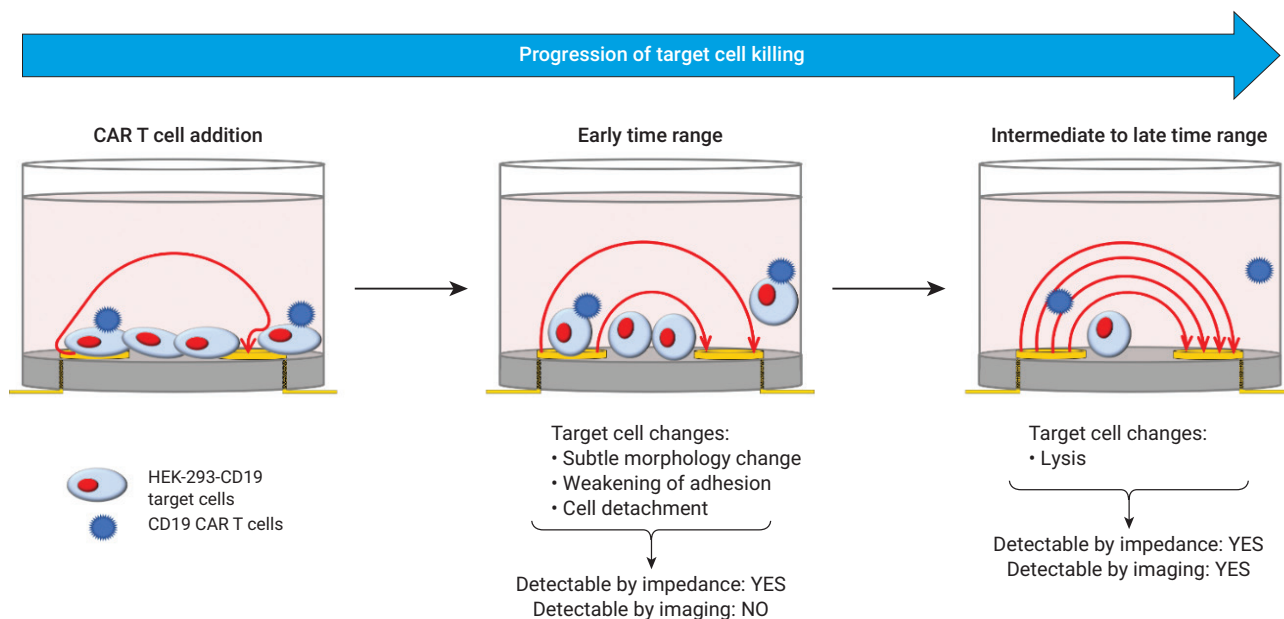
Progression of target cell killing

CAR T cell addition

Early time range

Intermediate to late time range

HEK-293-CD19 target cells

CD19 CAR T cells

Target cell changes:
• Subtle morphology change
• Weakening of adhesion
• Cell detachment

Detectable by impedance: YES
Detectable by imaging: NO

Target cell changes:
• Lysis

Detectable by impedance: YES
Detectable by imaging: YES